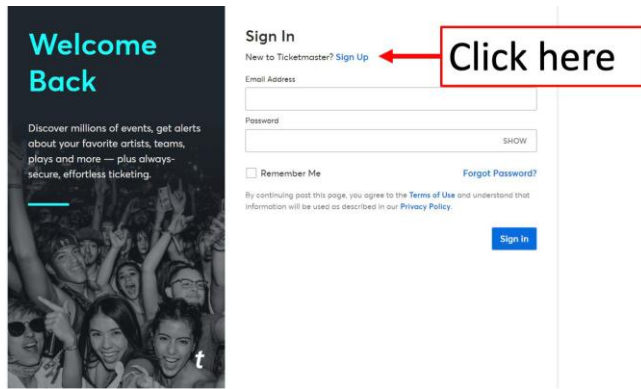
Welcome Back

Discover millions of events, get alerts about your favorite artists, teams, plays and more — plus always-secure, effortless ticketing.

t

Sign In

New to Ticketmaster? Sign Up

Click here

Email Address

Password

SHOW

Remember Me

Forgot Password?

By continuing past this page, you agree to the Terms of Use and understand that information will be used as described in our Privacy Policy.

Sign In